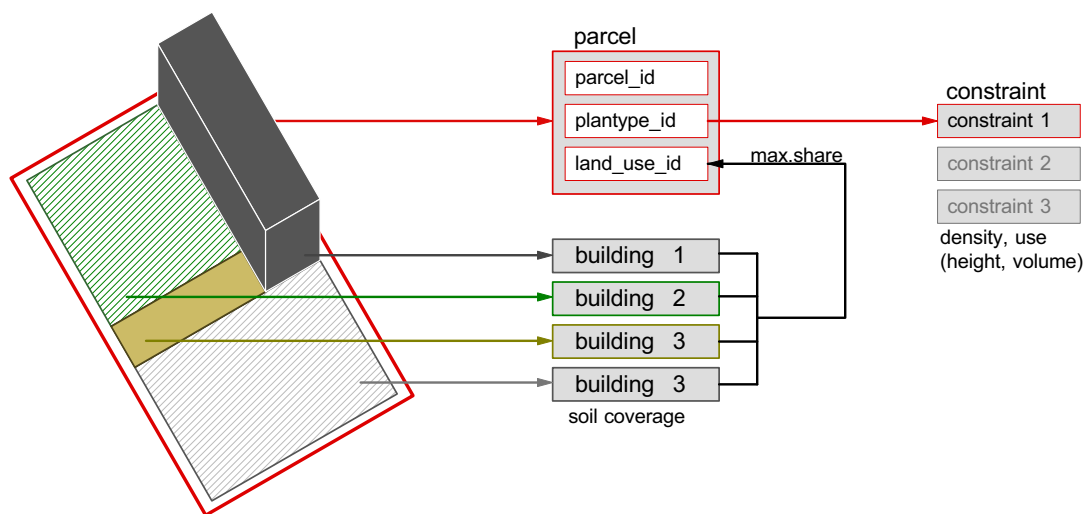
parcel

parcel_id

plantype_id

land_use_id

max.share

constraint

constraint 1

constraint 2

constraint 3

density, use (height, volume)

building 1

building 2

building 3

building 3

soil coverage